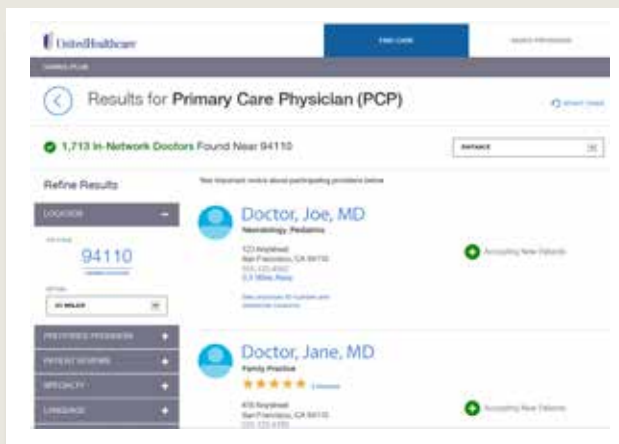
UnitedHealthcare

FIND CARE

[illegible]

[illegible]

Results for Primary Care Physician (PCP)

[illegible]

1,713 In-Network Doctors Found Near 94110

DISTANCE

Refine Results

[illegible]

LOCATION

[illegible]

94110

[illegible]

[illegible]

20 MILES

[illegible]

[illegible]

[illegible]

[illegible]

Doctor, Joe, MD

Neonatology, Pediatrics

123 Anystreet
San Francisco, CA 94110
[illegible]
0.3 Miles Away

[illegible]

Accepting New Patients

Doctor, Jane, MD

Family Practice

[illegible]

456 Anystreet
San Francisco, CA 94110
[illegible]

Accepting New Patients